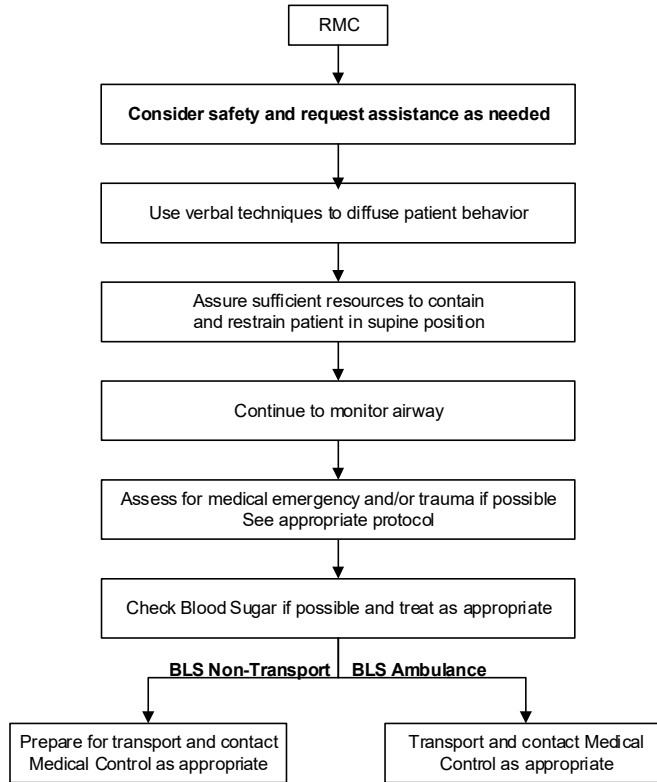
RMC

**Consider safety and request assistance as needed**

Use verbal techniques to diffuse patient behavior

Assure sufficient resources to contain and restrain patient in supine position

Continue to monitor airway

Assess for medical emergency and/or trauma if possible
See appropriate protocol

Check Blood Sugar if possible and treat as appropriate

**BLS Non-Transport**

**BLS Ambulance**

Prepare for transport and contact Medical Control as appropriate

Transport and contact Medical Control as appropriate